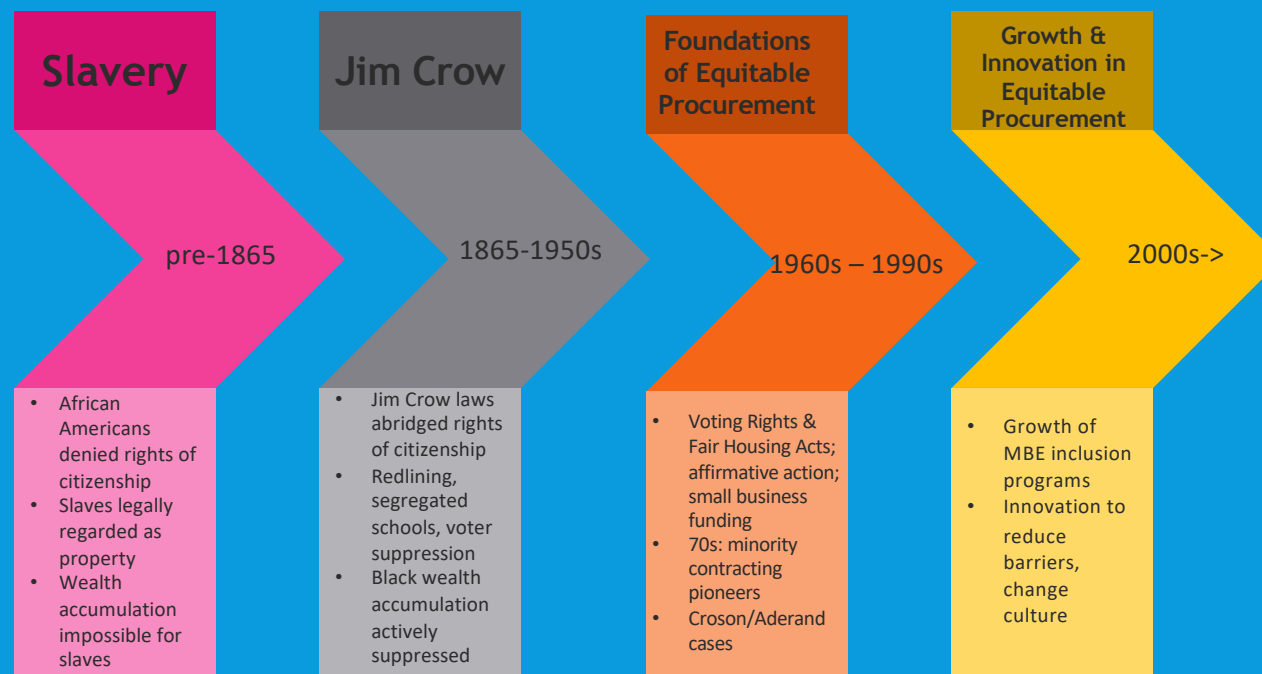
Slavery

pre-1865

- African Americans denied rights of citizenship
- Slaves legally regarded as property
- Wealth accumulation impossible for slaves

Jim Crow

1865-1950s

- Jim Crow laws abridged rights of citizenship
- Redlining, segregated schools, voter suppression
- Black wealth accumulation actively suppressed

Foundations of Equitable Procurement

1960s – 1990s

- Voting Rights & Fair Housing Acts; affirmative action; small business funding
- 70s: minority contracting pioneers
- Croson/Aderand cases

Growth & Innovation in Equitable Procurement

2000s->

- Growth of MBE inclusion programs
- Innovation to reduce barriers, change culture